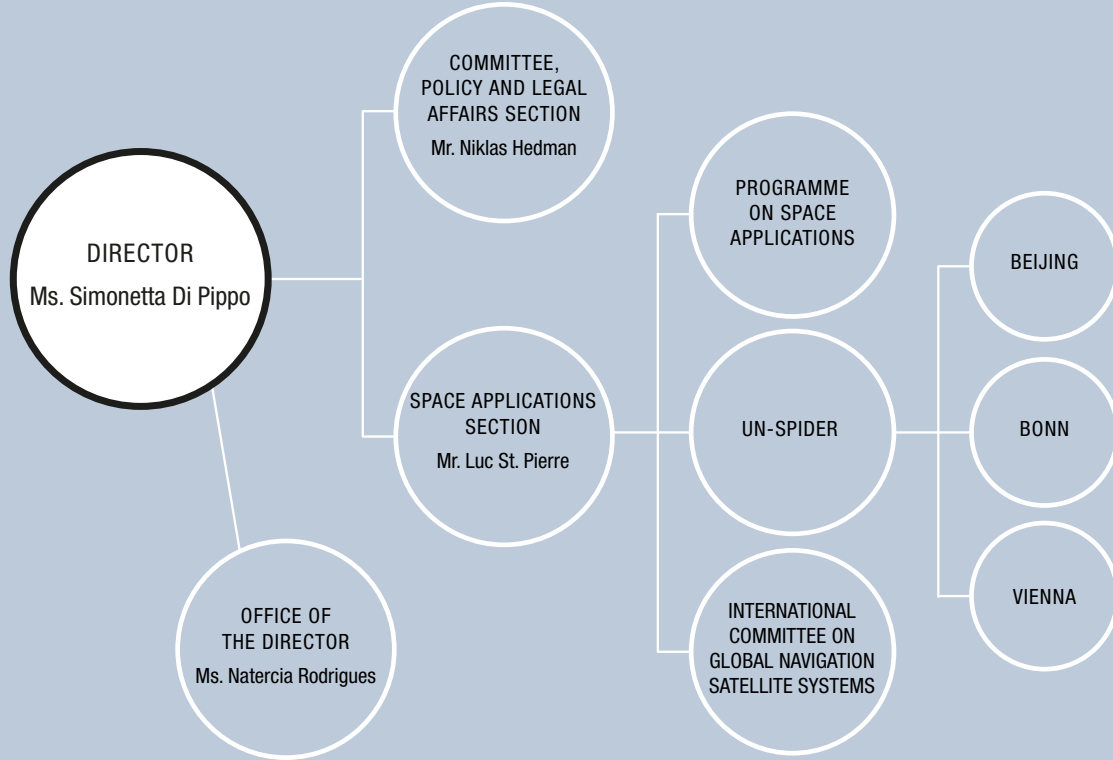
DIRECTOR
Ms. Simonetta Di Pippo

COMMITTEE, POLICY AND LEGAL AFFAIRS SECTION
Mr. Niklas Hedman

SPACE APPLICATIONS SECTION
Mr. Luc St. Pierre

OFFICE OF THE DIRECTOR
Ms. Natercia Rodrigues

PROGRAMME ON SPACE APPLICATIONS

UN-SPIDER

INTERNATIONAL COMMITTEE ON GLOBAL NAVIGATION SATELLITE SYSTEMS

BEIJING

BONN

VIENNA